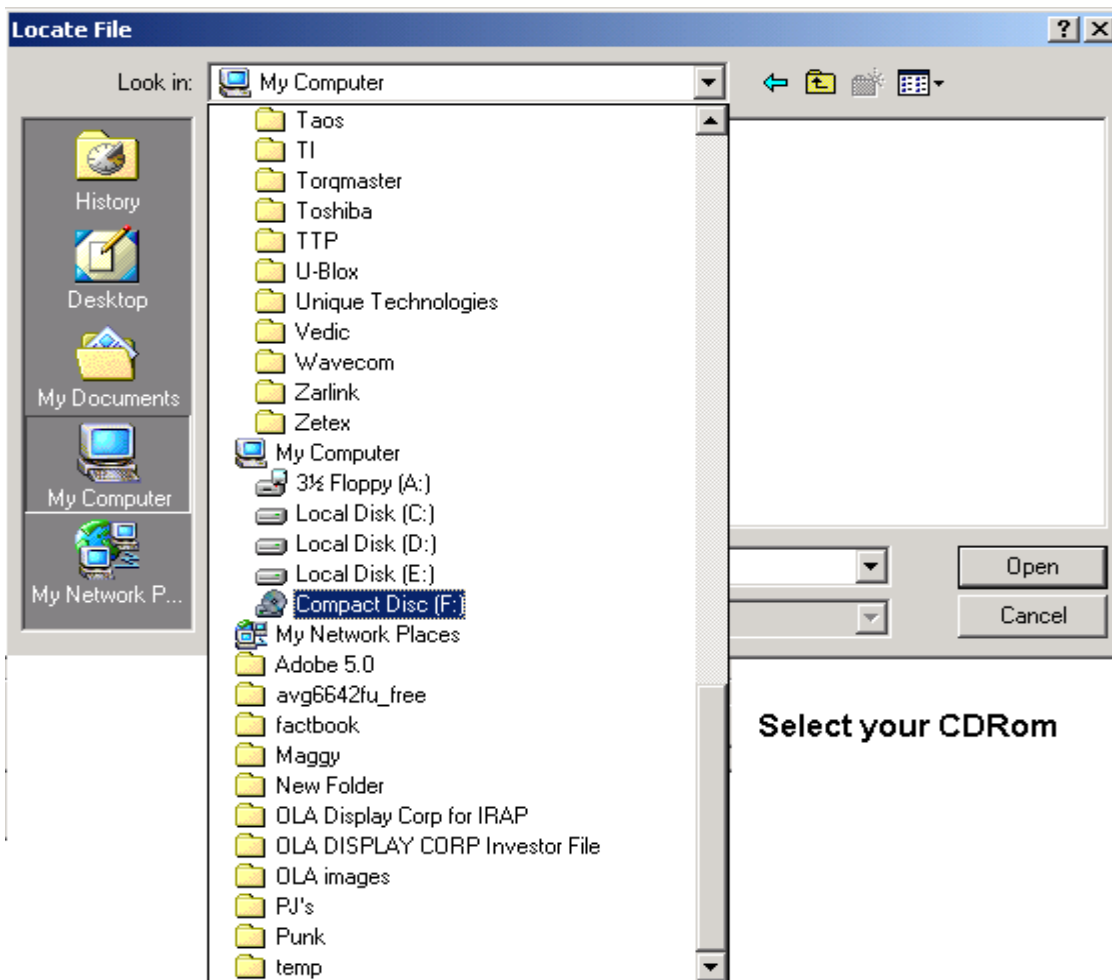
Locate File

?

Look in: My Computer

History

Desktop

My Documents

My Computer

My Network P...

Taos
TI
Torqmaster
Toshiba
TTP
U-Blox
Unique Technologies
Vedic
Wavecom
Zarlink
Zetex
My Computer
3½ Floppy (A:)
Local Disk (C:)
Local Disk (D:)
Local Disk (E:)
Compact Disc (F:)
My Network Places
Adobe 5.0
avg6642fu_free
factbook
Maggy
New Folder
OLA Display Corp for IRAP
OLA DISPLAY CORP Investor File
OLA images
PJ's
Punk
temp

Open

Cancel

Select your CDRom